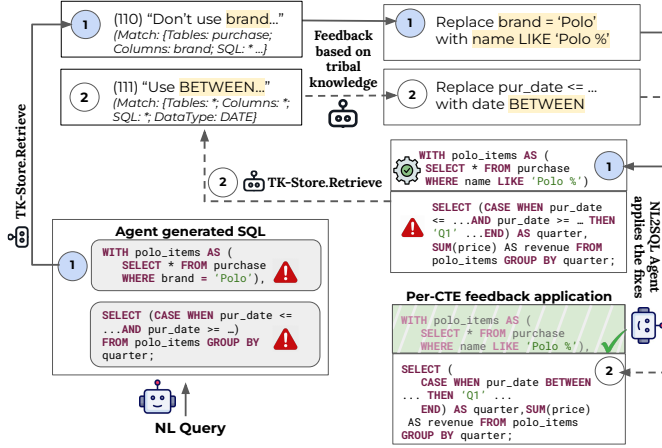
1 (110) "Don't use brand..."
(Match: {Tables: purchase; Columns: brand; SQL: * ...}

2 (111) "Use BETWEEN..."
(Match: {Tables: *; Columns: *; SQL: *; DataType: DATE}

Feedback based on tribal knowledge

1 Replace brand = 'Polo' with name LIKE 'Polo %'

2 Replace pur_date <= ... with date BETWEEN

TK-Store.Retrieve

2 TK-Store.Retrieve

WITH polo_items AS ( SELECT * FROM purchase WHERE name LIKE 'Polo %')

1

SELECT (CASE WHEN pur_date <= ...AND pur_date >= ... THEN 'Q1' ...END) AS quarter, SUM(price) AS revenue FROM polo_items GROUP BY quarter;

NL2SQL Agent applies the fixes

Agent generated SQL

1

WITH polo_items AS ( SELECT * FROM purchase WHERE brand = 'Polo'),

SELECT (CASE WHEN pur_date <= ...AND pur_date >= ...) FROM polo_items GROUP BY quarter;

Per-CTE feedback application

WITH polo_items AS ( SELECT * FROM purchase WHERE name LIKE 'Polo %'),

SELECT ( CASE WHEN pur_date BETWEEN ... THEN 'Q1' ... END) AS quarter,SUM(price) AS revenue FROM polo_items GROUP BY quarter;

2

NL Query